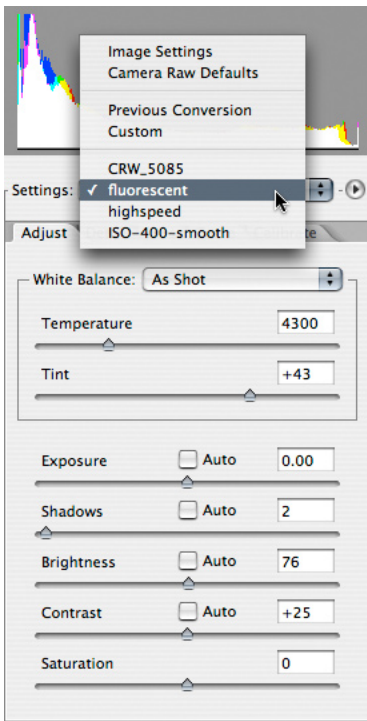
Image Settings
Camera Raw Defaults

Previous Conversion
Custom

CRW_5085
✓ fluorescent
highspeed
ISO-400-smooth

Settings:

Adjust

White Balance: As Shot

Temperature 4300

Tint +43

Exposure Auto 0.00

Shadows Auto 2

Brightness Auto 76

Contrast Auto +25

Saturation 0